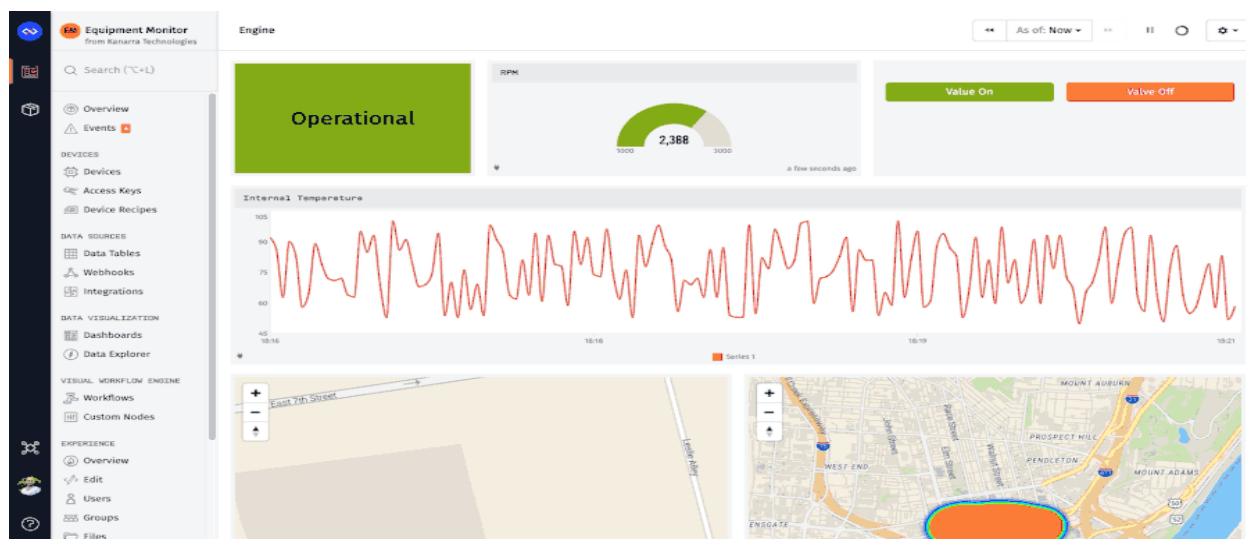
EM Equipment Monitor
from Kanarra Technologies

Search (⌥+L)

Overview
Events

DEVICES
Devices
Access Keys
Device Recipes

DATA SOURCES
Data Tables
Webhooks
Integrations

DATA VISUALIZATION
Dashboards
Data Explorer

VISUAL WORKFLOW ENGINE
Workflows
Custom Nodes

EXPERIENCE
Overview
Edit
Users
Groups
Files

Engine

As of: Now

Operational

RPM
2,388
1000
3000
a few seconds ago

Value On
Valve Off

Internal Temperature
105
90
75
60
45
18:16
18:18
18:19
18:21
Series 1

East 7th Street
Leslie Alley

MOUNT AUBURN
PROSPECT HILL
WEST END
PENDLETON
MOUNT ADAMS
John Street
Race Street
Elm Street
Walnut Street
ENSGATE